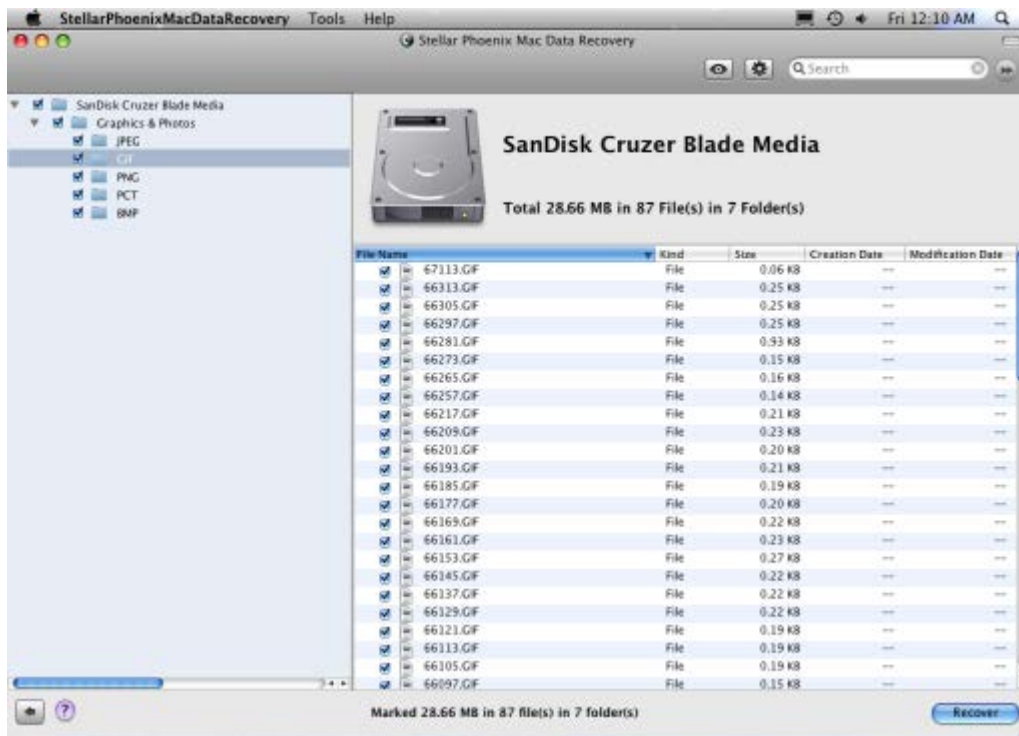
StellarPhoenixMacDataRecovery Tools Help

Fri 12:10 AM

Stellar Phoenix Mac Data Recovery

Search

SanDisk Cruzer Blade Media
Graphics & Photos
JPEG
GIF
PNG
PCT
BMP

SanDisk Cruzer Blade Media

Total 28.66 MB in 87 File(s) in 7 Folder(s)

| File Name | Kind | Size | Creation Date | Modification Date |
|---|---|---|---|---|
| 67113.GIF | File | 0.06 KB | --- | --- |
| 66313.GIF | File | 0.25 KB | --- | --- |
| 66305.GIF | File | 0.25 KB | --- | --- |
| 66297.GIF | File | 0.25 KB | --- | --- |
| 66281.GIF | File | 0.93 KB | --- | --- |
| 66273.GIF | File | 0.15 KB | --- | --- |
| 66265.GIF | File | 0.16 KB | --- | --- |
| 66257.GIF | File | 0.14 KB | --- | --- |
| 66217.GIF | File | 0.21 KB | --- | --- |
| 66209.GIF | File | 0.23 KB | --- | --- |
| 66201.GIF | File | 0.20 KB | --- | --- |
| 66193.GIF | File | 0.21 KB | --- | --- |
| 66185.GIF | File | 0.19 KB | --- | --- |
| 66177.GIF | File | 0.20 KB | --- | --- |
| 66169.GIF | File | 0.22 KB | --- | --- |
| 66161.GIF | File | 0.23 KB | --- | --- |
| 66153.GIF | File | 0.27 KB | --- | --- |
| 66145.GIF | File | 0.22 KB | --- | --- |
| 66137.GIF | File | 0.22 KB | --- | --- |
| 66129.GIF | File | 0.22 KB | --- | --- |
| 66121.GIF | File | 0.19 KB | --- | --- |
| 66113.GIF | File | 0.19 KB | --- | --- |
| 66105.GIF | File | 0.19 KB | --- | --- |
| 66097.GIF | File | 0.15 KB | --- | --- |

Marked 28.66 MB in 87 file(s) in 7 folder(s)

Recover